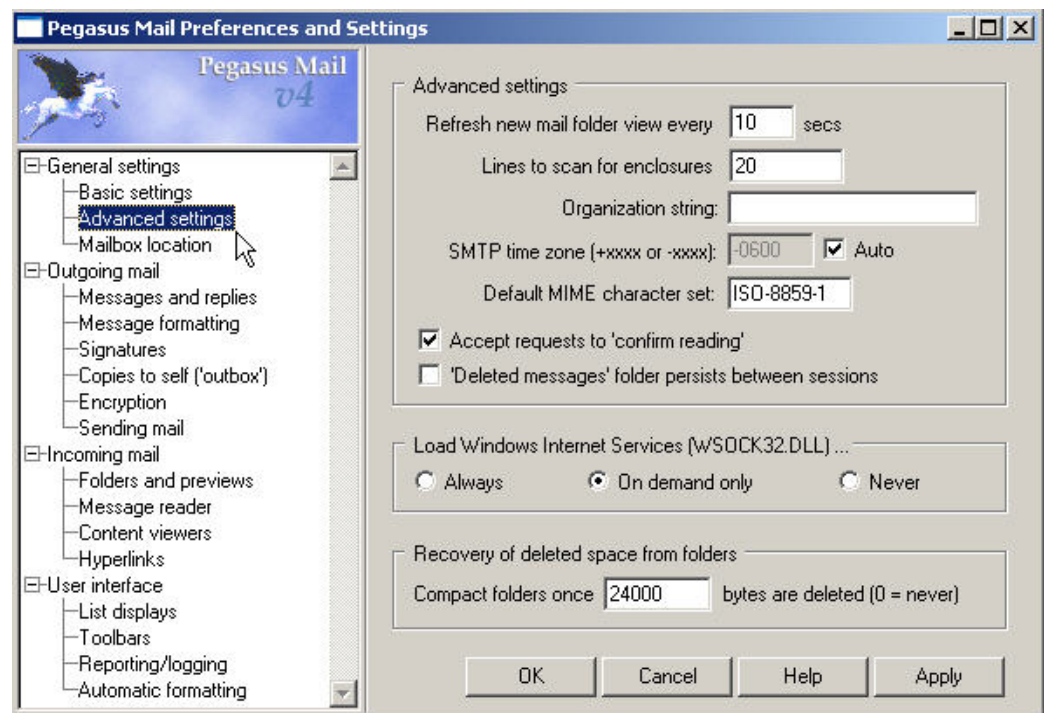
Pegasus Mail Preferences and Settings

Pegasus Mail v4

General settings
Basic settings
Advanced settings
Mailbox location
Outgoing mail
Messages and replies
Message formatting
Signatures
Copies to self ('outbox')
Encryption
Sending mail
Incoming mail
Folders and previews
Message reader
Content viewers
Hyperlinks
User interface
List displays
Toolbars
Reporting/logging
Automatic formatting

Advanced settings
Refresh new mail folder view every 10 secs
Lines to scan for enclosures 20
Organization string:
SMTP time zone (+xxxx or -xxxx): -0600 Auto
Default MIME character set: ISO-8859-1
Accept requests to 'confirm reading'
'Deleted messages' folder persists between sessions

Load Windows Internet Services (WSOCK32.DLL) ...
Always On demand only Never

Recovery of deleted space from folders
Compact folders once 24000 bytes are deleted (0 = never)

OK Cancel Help Apply